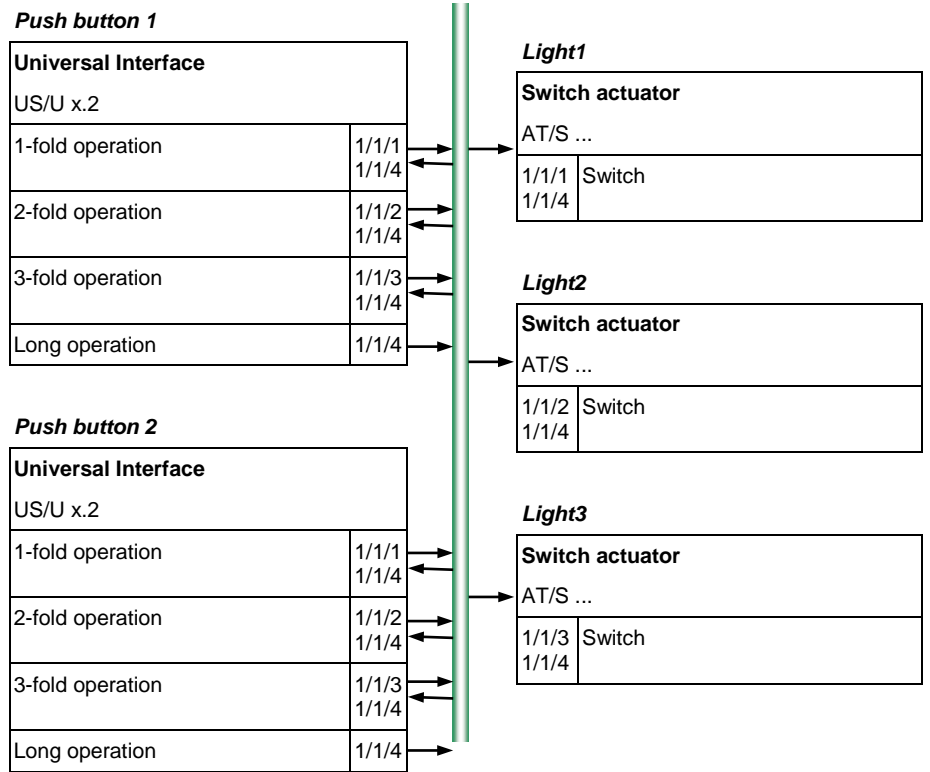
*Push button 1*

| Universal Interface | |
|---|---|
| US/U x.2 | |
| 1-fold operation | 1/1/1<br>1/1/4 |
| 2-fold operation | 1/1/2<br>1/1/4 |
| 3-fold operation | 1/1/3<br>1/1/4 |
| Long operation | 1/1/4 |

*Push button 2*

| Universal Interface | |
|---|---|
| US/U x.2 | |
| 1-fold operation | 1/1/1<br>1/1/4 |
| 2-fold operation | 1/1/2<br>1/1/4 |
| 3-fold operation | 1/1/3<br>1/1/4 |
| Long operation | 1/1/4 |

*Light1*

| Switch actuator | |
|---|---|
| AT/S ... | |
| 1/1/1<br>1/1/4 | Switch |

*Light2*

| Switch actuator | |
|---|---|
| AT/S ... | |
| 1/1/2<br>1/1/4 | Switch |

*Light3*

| Switch actuator | |
|---|---|
| AT/S ... | |
| 1/1/3<br>1/1/4 | Switch |